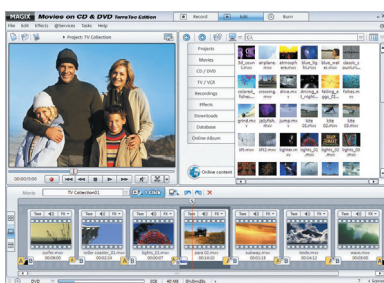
MAGIX Movies on CD & DVD TerraTec Edition
Record
Edit
Burn
File Edit Effects @Services Tasks Help
Project: TV Collection
Projects
Movies
CD / DVD
TV / VCR
Recordings
Effects
Downloads
Database
Online Album
Online content
00:00:00:00
Movie
TV Collection01
surfer.mxv
roller coaster_03.mxv
lights_03.mxv
plane 02.mxv
subway.mxv
birds.mxv
waves.mxv
DVD